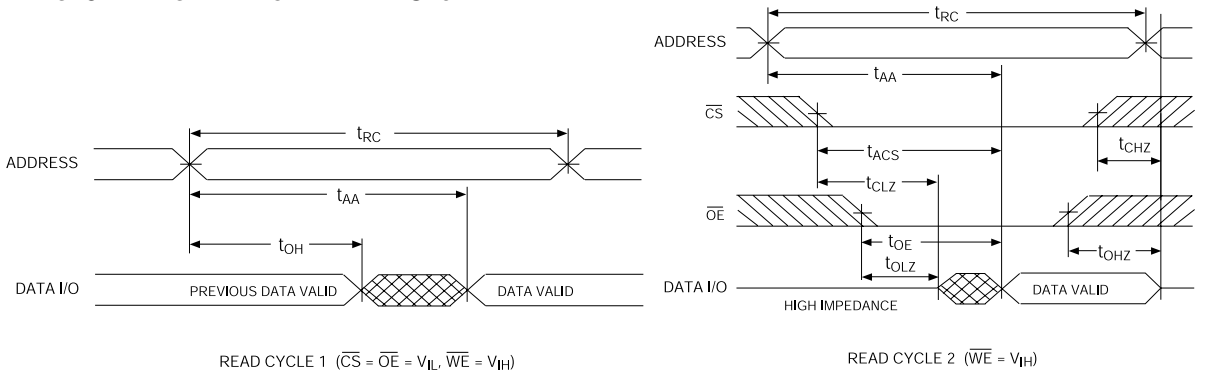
$t_{RC}$

ADDRESS

$t_{AA}$

$t_{OH}$

DATA I/O

PREVIOUS DATA VALID

DATA VALID

READ CYCLE 1 ($\overline{CS}$ = $\overline{OE}$ = $V_{IL}$, $\overline{WE}$ = $V_{IH}$)

$t_{RC}$

ADDRESS

$t_{AA}$

$\overline{CS}$

$t_{ACS}$

$t_{CHZ}$

$t_{CLZ}$

$\overline{OE}$

$t_{OE}$

$t_{OHZ}$

$t_{OLZ}$

DATA I/O

HIGH IMPEDANCE

DATA VALID

READ CYCLE 2 ($\overline{WE}$ = $V_{IH}$)